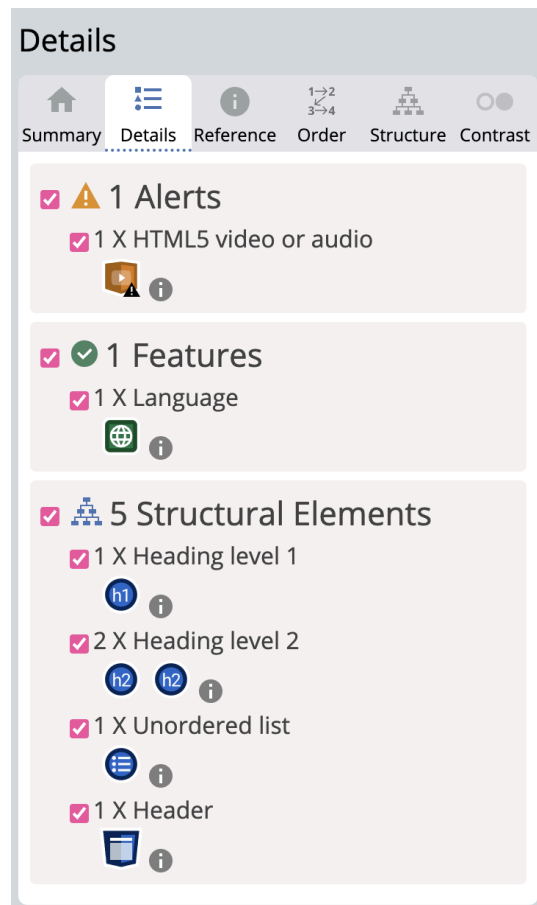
Details

Summary Details Reference Order Structure Contrast

1 Alerts

1 X HTML5 video or audio

1 Features

1 X Language

5 Structural Elements

1 X Heading level 1

h1

2 X Heading level 2

h2 h2

1 X Unordered list

1 X Header